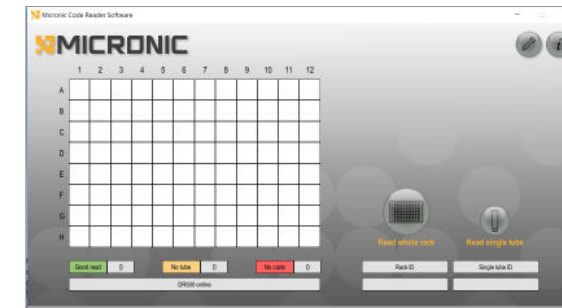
Micronic Code Reader Software

MICRONIC

| | 1 | 2 | 3 | 4 | 5 | 6 | 7 | 8 | 9 | 10 | 11 | 12 |
|---|---|---|---|---|---|---|---|---|---|---|---|---|
| A | | | | | | | | | | | | |
| B | | | | | | | | | | | | |
| C | | | | | | | | | | | | |
| D | | | | | | | | | | | | |
| E | | | | | | | | | | | | |
| F | | | | | | | | | | | | |
| G | | | | | | | | | | | | |
| H | | | | | | | | | | | | |

Read whole rack

Read single tube

Good read 0

No tube 0

No code 0

DR500 online

Rack ID

Single tube ID